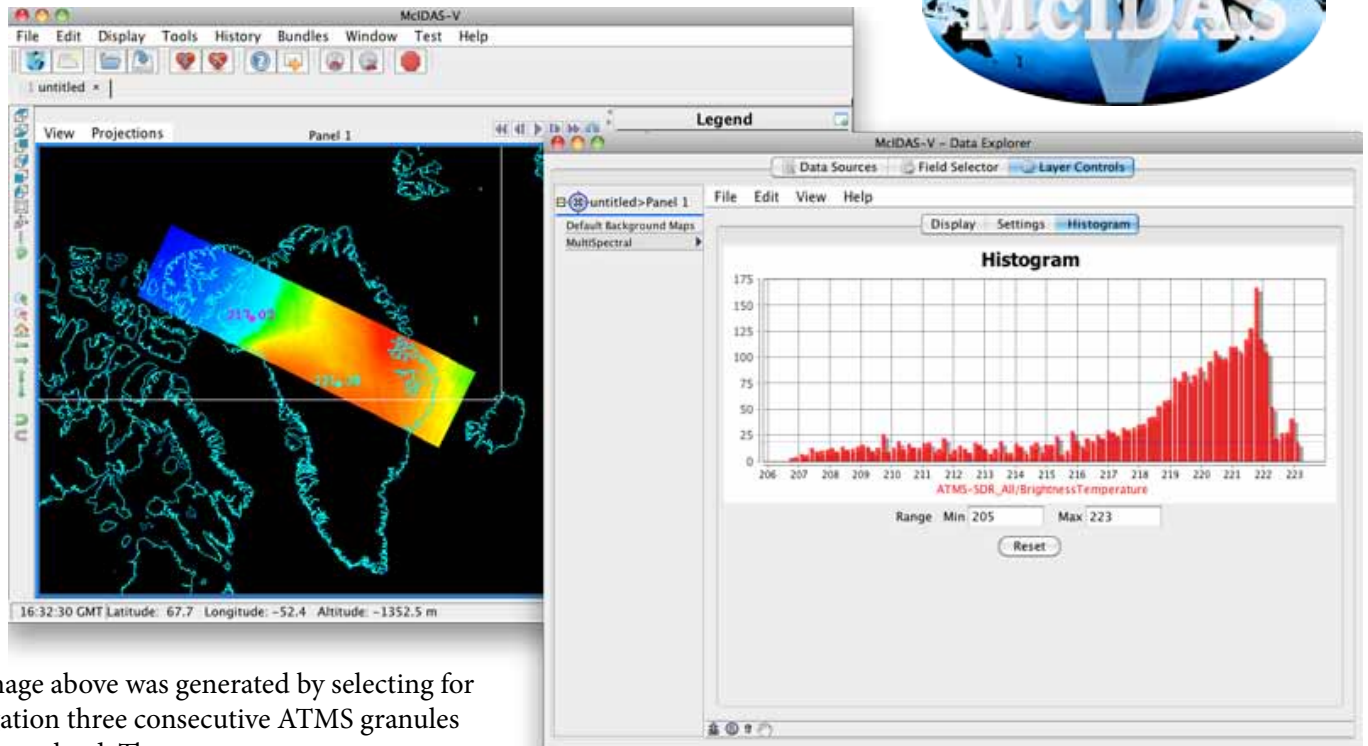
McIDAS

McIDAS-V
File Edit Display Tools History Bundles Window Test Help
untitled ×
View Projections
Panel 1
Legend
217.03
221.38
16:32:30 GMT Latitude: 67.7 Longitude: -52.4 Altitude: -1352.5 m

McIDAS-V - Data Explorer
Data Sources Field Selector Layer Controls
untitled>Panel 1
Default Background Maps
MultiSpectral
File Edit View Help
Display Settings Histogram
Histogram
175
150
125
100
75
50
25
0
206 207 208 209 210 211 212 213 214 215 216 217 218 219 220 221 222 223
ATMS-SDR_All/BrightnessTemperature
Range Min 205 Max 223
Reset

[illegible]age above was generated by selecting for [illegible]ation three consecutive ATMS granules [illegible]